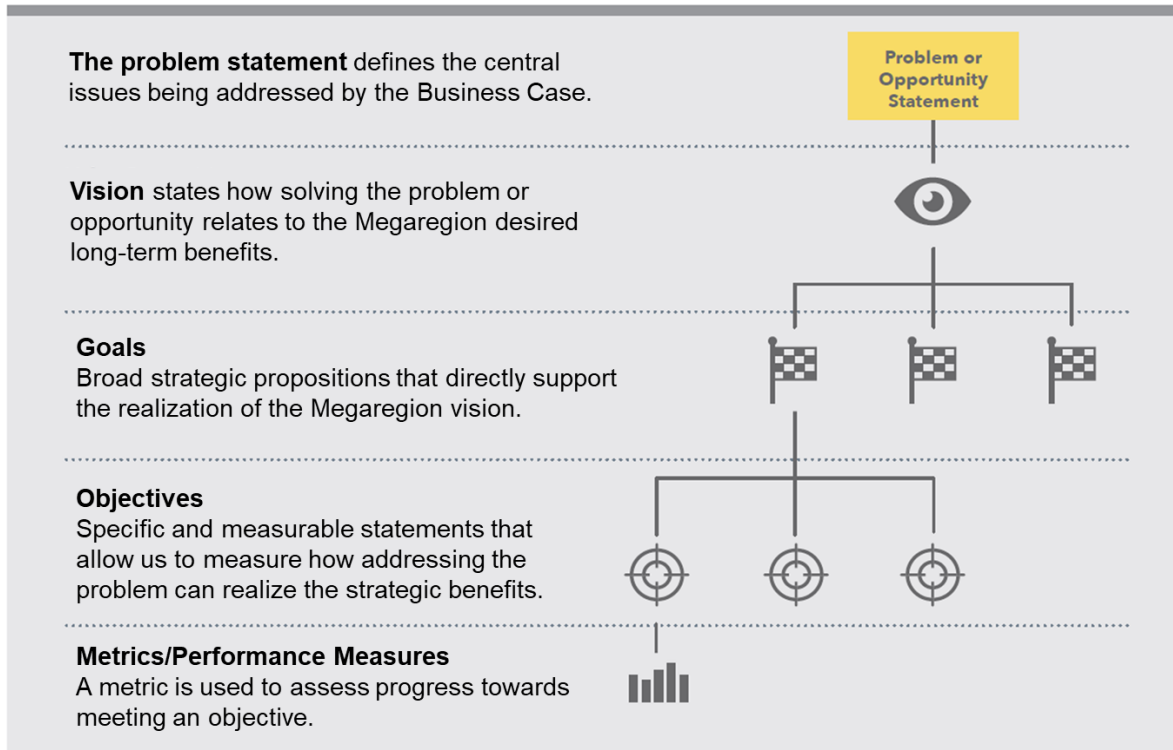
**The problem statement** defines the central issues being addressed by the Business Case.

Problem or Opportunity Statement

**Vision** states how solving the problem or opportunity relates to the Megaregion desired long-term benefits.

**Goals**
Broad strategic propositions that directly support the realization of the Megaregion vision.

**Objectives**
Specific and measurable statements that allow us to measure how addressing the problem can realize the strategic benefits.

**Metrics/Performance Measures**
A metric is used to assess progress towards meeting an objective.